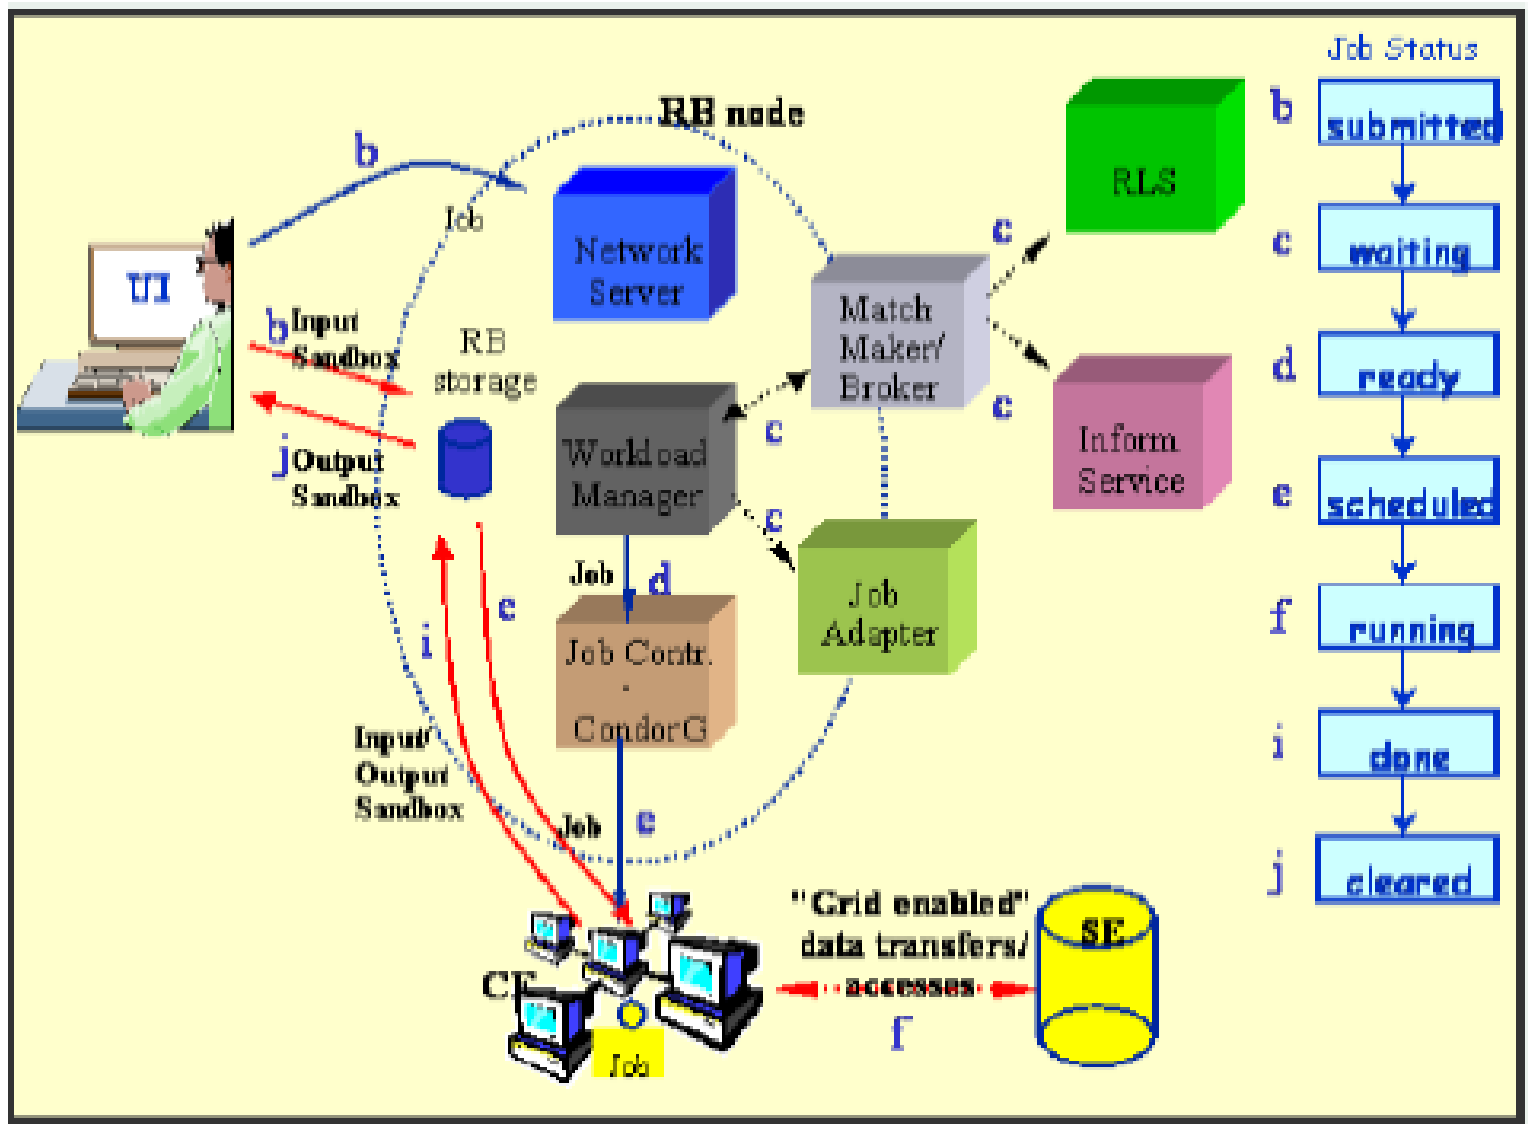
RB node

b

Job

UI

b Input Sandbox

j Output Sandbox

RB storage

Network Server

Workload Manager

Match Maker/ Broker

RLS

c

c

c

c

c

Inform Service

Job Adapter

Job

d

Job Contr. - CondorG

e

i

Input/ Output Sandbox

Job

e

CE

Job

"Grid enabled" data transfers/ accesses

f

SE

Job Status

b submitted

c waiting

d ready

e scheduled

f running

i done

j cleared